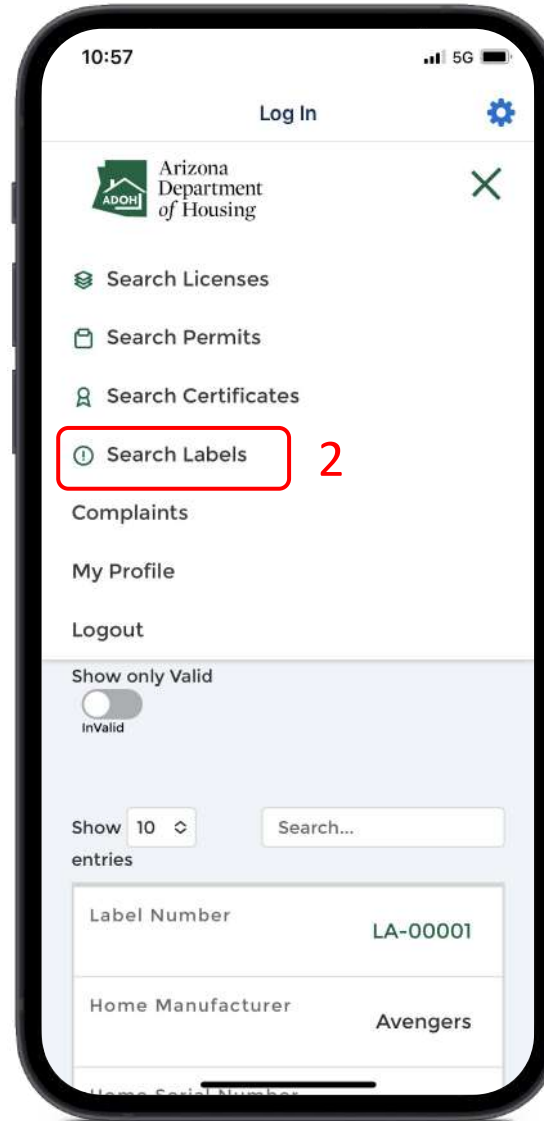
10:57

5G

Log In

ADOH

Arizona Department of Housing

Search Licenses

Search Permits

Search Certificates

Search Labels

2

Complaints

My Profile

Logout

Show only Valid

InValid

Show 10 entries

Search...

| Label Number | LA-00001 |
|---|---|
| Home Manufacturer | Avengers |

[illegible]